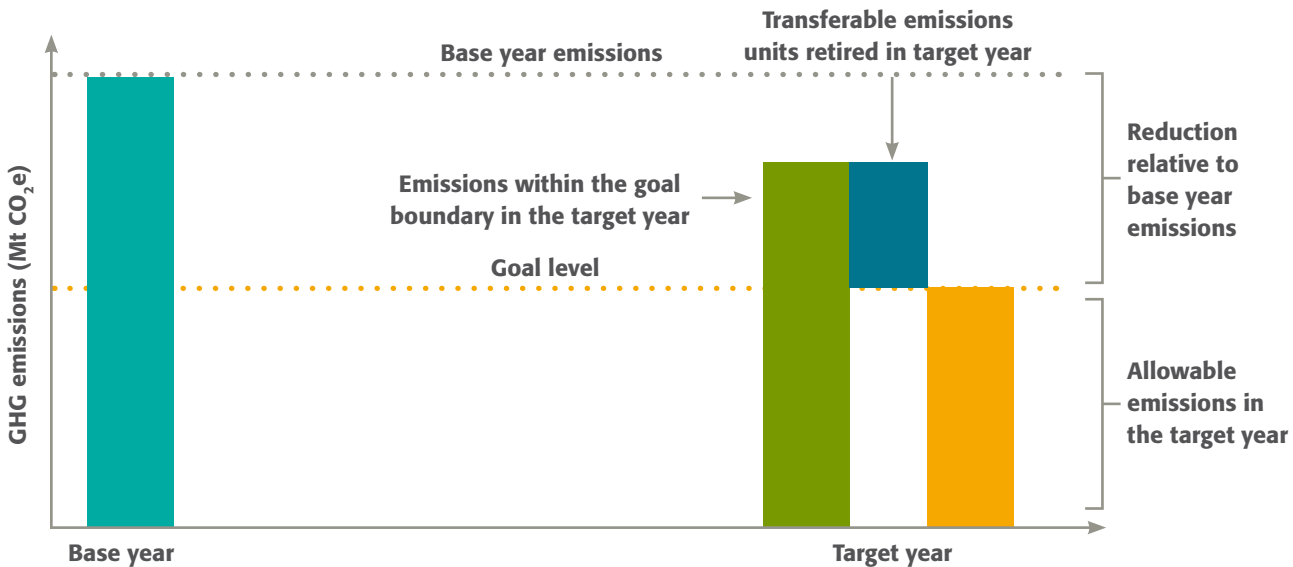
Transferable emissions units retired in target year

Base year emissions

Reduction relative to base year emissions

Emissions within the goal boundary in the target year

Goal level

Allowable emissions in the target year

GHG emissions (Mt $CO_2e$)

Base year

Target year